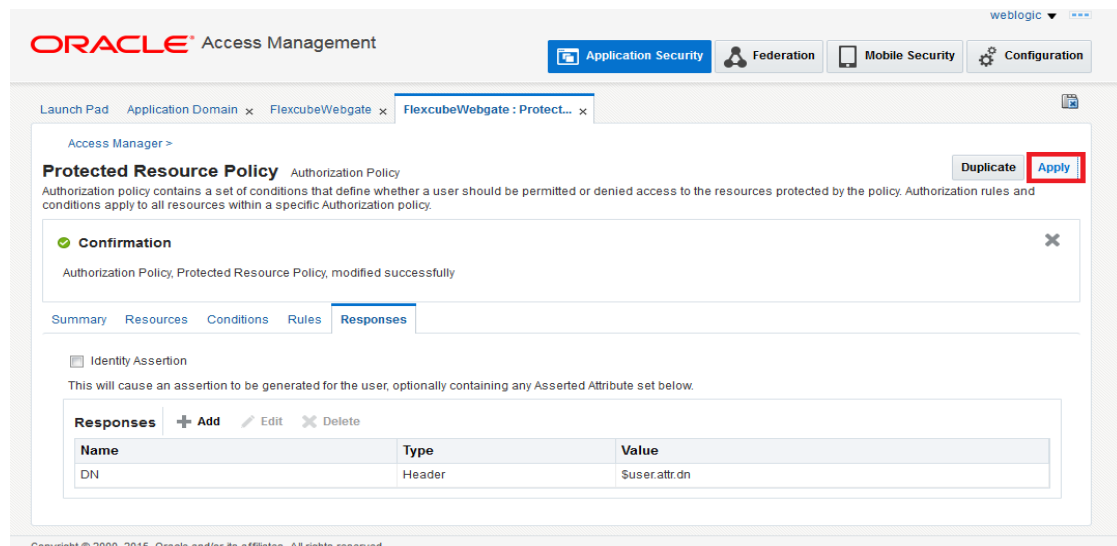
weblogic ▾

ORACLE Access Management

Application Security | Federation | Mobile Security | Configuration

Launch Pad | Application Domain × | FlexcubeWebgate × | FlexcubeWebgate : Protect... ×

Access Manager >

Protected Resource Policy Authorization Policy

Duplicate | Apply

Authorization policy contains a set of conditions that define whether a user should be permitted or denied access to the resources protected by the policy. Authorization rules and conditions apply to all resources within a specific Authorization policy.

Confirmation

Authorization Policy, Protected Resource Policy, modified successfully

Summary | Resources | Conditions | Rules | Responses

Identity Assertion

This will cause an assertion to be generated for the user, optionally containing any Asserted Attribute set below.

Responses + Add Edit Delete

| Name | Type | Value |
|---|---|---|
| DN | Header | $user.attr.dn |

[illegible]